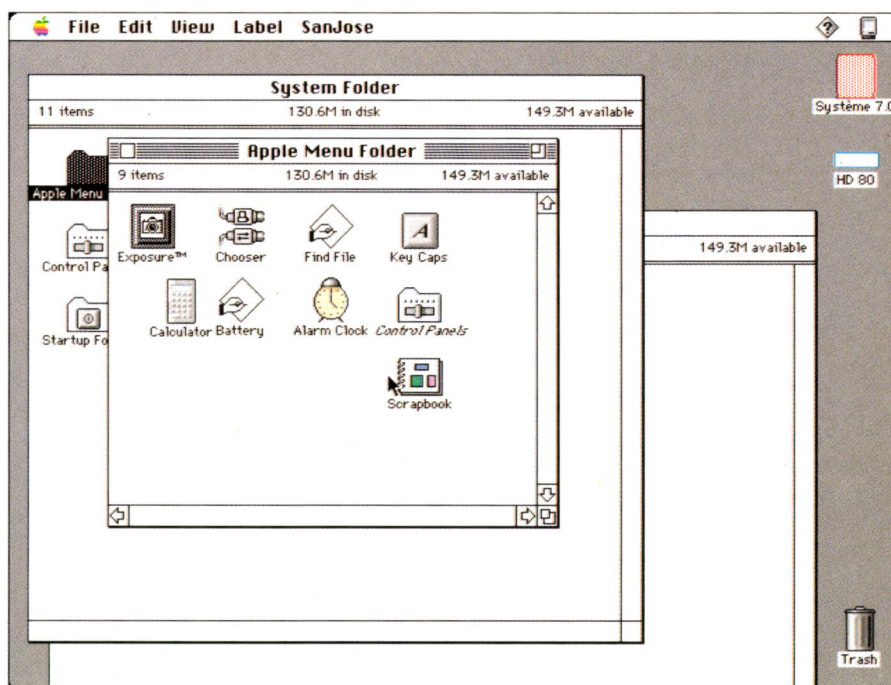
File Edit View Label SanJose

System Folder
11 items 130.6M in disk 149.3M available

Apple Menu
Control Pa
Startup Fo

Apple Menu Folder
9 items 130.6M in disk 149.3M available

Exposure™
Chooser
Find File
Key Caps
Calculator
Battery
Alarm Clock
Control Panels
Scrapbook

149.3M available

Système 7.0
HD 80
Trash